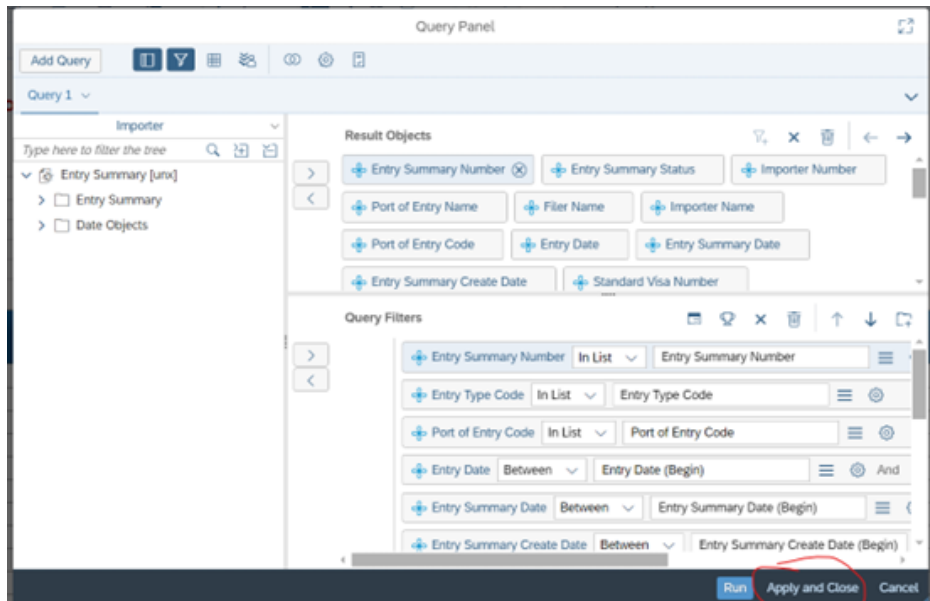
Query Panel

Add Query

Query 1

Importer

Type here to filter the tree

Entry Summary [unx]

Entry Summary

Date Objects

Result Objects

Entry Summary Number

Entry Summary Status

Importer Number

Port of Entry Name

Filer Name

Importer Name

Port of Entry Code

Entry Date

Entry Summary Date

Entry Summary Create Date

Standard Visa Number

Query Filters

Entry Summary Number In List Entry Summary Number

Entry Type Code In List Entry Type Code

Port of Entry Code In List Port of Entry Code

Entry Date Between Entry Date (Begin) And

Entry Summary Date Between Entry Summary Date (Begin)

Entry Summary Create Date Between Entry Summary Create Date (Begin)

Run Apply and Close Cancel